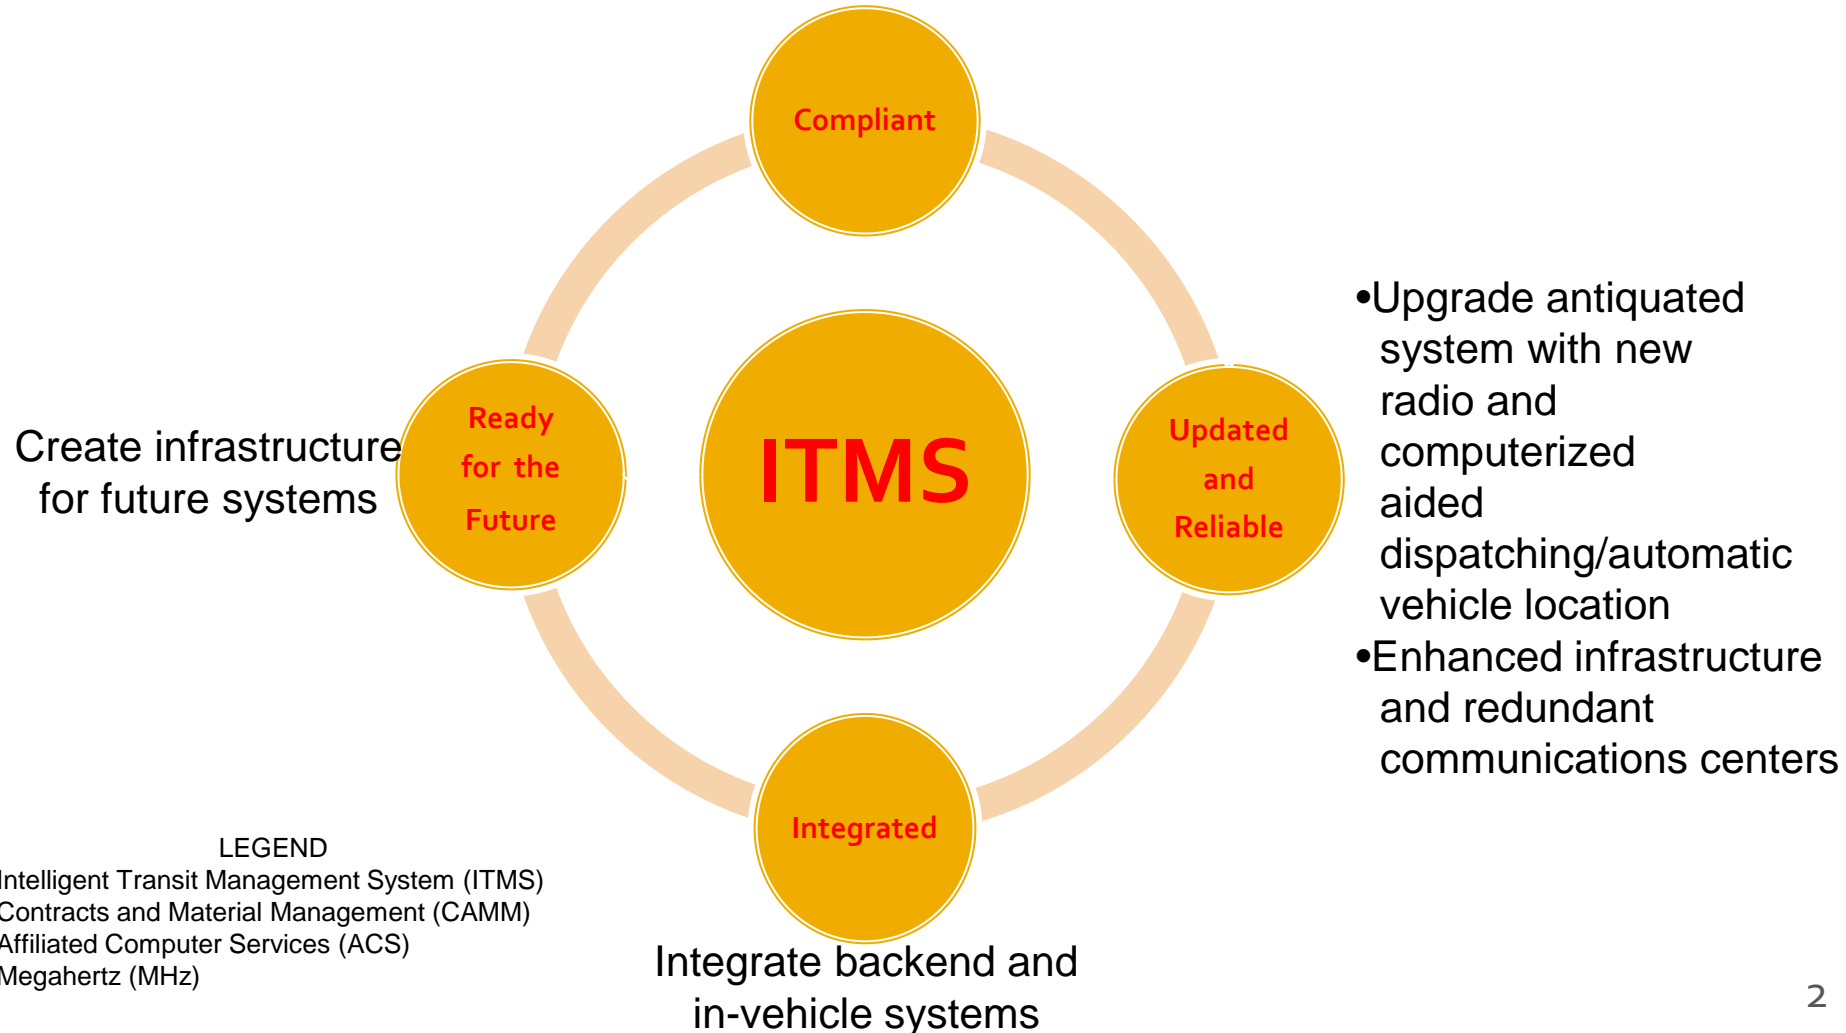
Compliant

Create infrastructure for future systems

Ready for the Future

ITMS

Updated and Reliable

•Upgrade antiquated system with new radio and computerized aided dispatching/automatic vehicle location
•Enhanced infrastructure and redundant communications centers

Integrated

LEGEND
Intelligent Transit Management System (ITMS)
Contracts and Material Management (CAMM)
Affiliated Computer Services (ACS)
Megahertz (MHz)

Integrate backend and in-vehicle systems

2